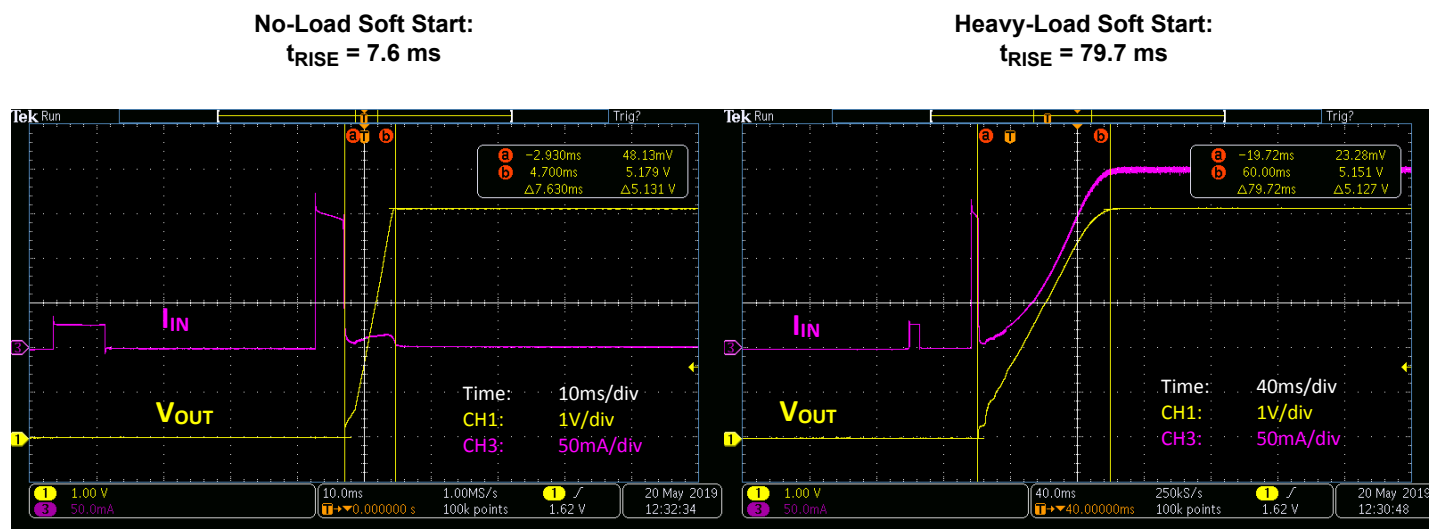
No-Load Soft Start:
$t_{RISE}$ = 7.6 ms

Tek Run

Trig?

a T b

a −2.930ms 48.13mV
b 4.700ms 5.179 V
Δ7.630ms Δ5.131 V

$I_{IN}$

$V_{OUT}$

Time: 10ms/div
CH1: 1V/div
CH3: 50mA/div

1 1.00 V
3 50.0mA
10.0ms 1.00MS/s
T▸▾0.000000 s 100k points
1 ∕ 1.62 V
20 May 2019
12:32:34

Heavy-Load Soft Start:
$t_{RISE}$ = 79.7 ms

Tek Run

Trig?

a T b

a −19.72ms 23.28mV
b 60.00ms 5.151 V
Δ79.72ms Δ5.127 V

$I_{IN}$

$V_{OUT}$

Time: 40ms/div
CH1: 1V/div
CH3: 50mA/div

1 1.00 V
3 50.0mA
40.0ms 250kS/s
T▸▾40.00000ms 100k points
1 ∕ 1.62 V
20 May 2019
12:30:48